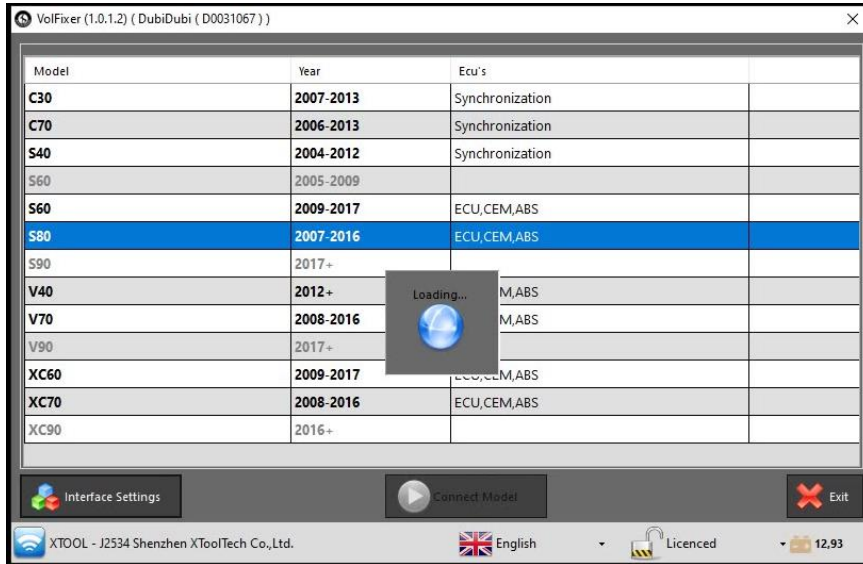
VolFixer (1.0.1.2) ( DubiDubi ( D0031067 ) )

| Model | Year | Ecu's | |
|---|---|---|---|
| C30 | 2007-2013 | Synchronization | |
| C70 | 2006-2013 | Synchronization | |
| S40 | 2004-2012 | Synchronization | |
| S60 | 2005-2009 | | |
| S60 | 2009-2017 | ECU,CEM,ABS | |
| S80 | 2007-2016 | ECU,CEM,ABS | |
| S90 | 2017+ | | |
| V40 | 2012+ | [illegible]M,ABS | |
| V70 | 2008-2016 | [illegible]M,ABS | |
| V90 | 2017+ | | |
| XC60 | 2009-2017 | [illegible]M,ABS | |
| XC70 | 2008-2016 | ECU,CEM,ABS | |
| XC90 | 2016+ | | |

Loading...

Interface Settings

Connect Model

Exit

XTOOL - J2534 Shenzhen XToolTech Co.,Ltd.

English

Licenced

12,93